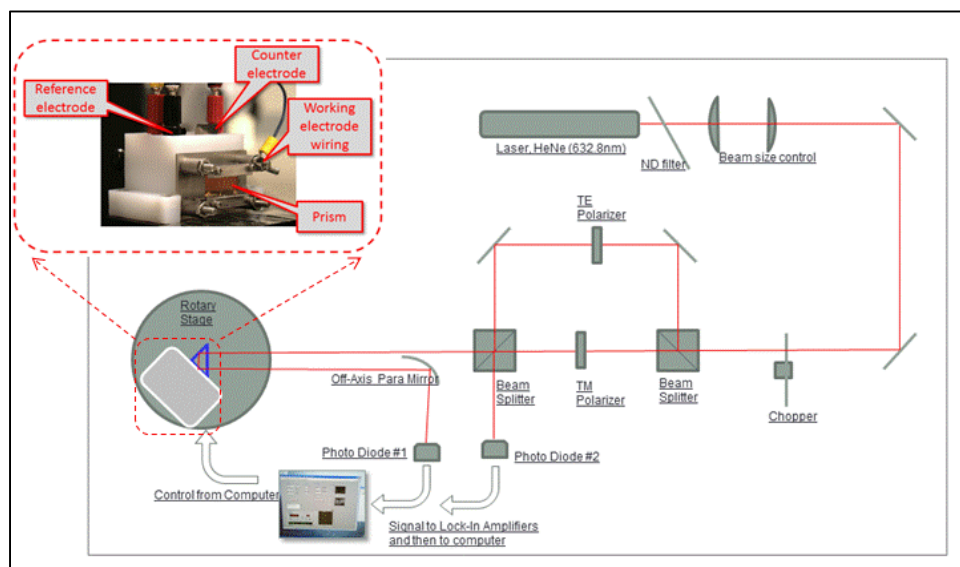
Reference electrode

Counter electrode

Working electrode wiring

Prism

Laser, HeNe (632.8nm)

ND filter

Beam size control

TE Polarizer

Rotary Stage

Off-Axis Para Mirror

Beam Splitter

TM Polarizer

Beam Splitter

Chopper

Photo Diode #1

Photo Diode #2

Control from Computer

Signal to Lock-In Amplifiers and then to computer